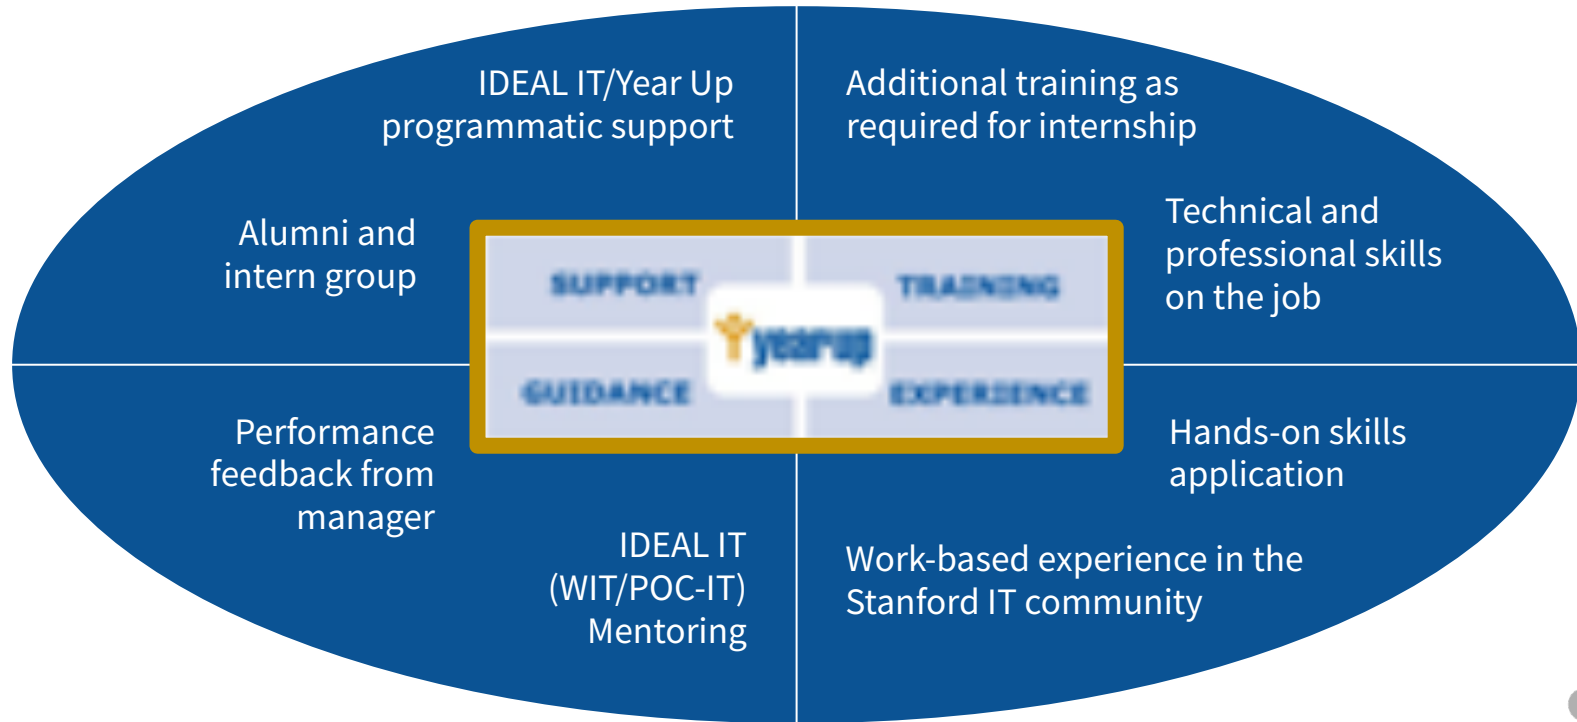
IDEAL IT/Year Up programmatic support

Additional training as required for internship

Alumni and intern group

SUPPORT

TRAINING

year up

GUIDANCE

EXPERIENCE

Technical and professional skills on the job

Performance feedback from manager

Hands-on skills application

IDEAL IT (WIT/POC-IT) Mentoring

Work-based experience in the Stanford IT community